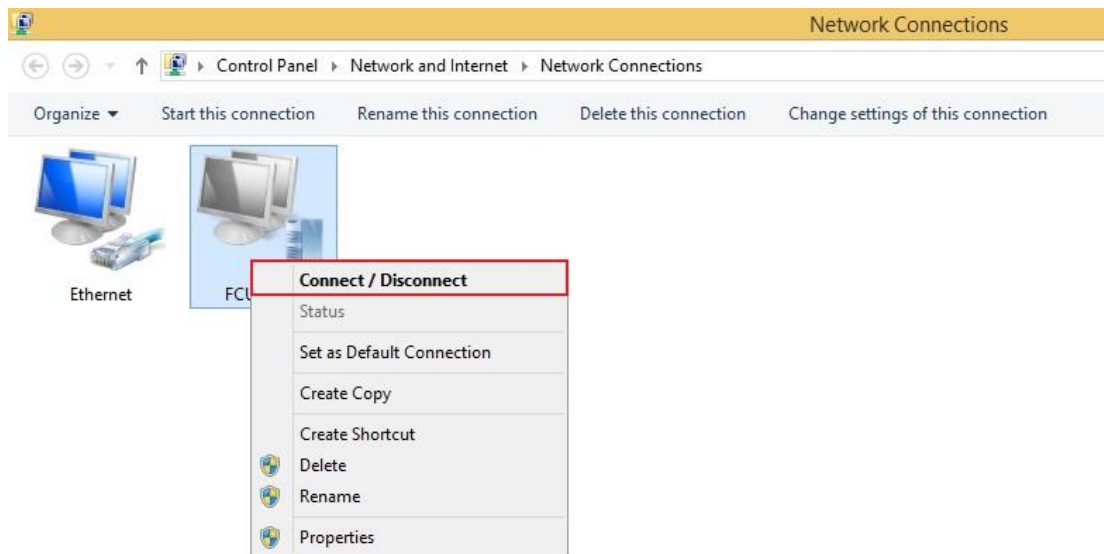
Network Connections

Control Panel ▸ Network and Internet ▸ Network Connections

Organize ▾ Start this connection Rename this connection Delete this connection Change settings of this connection

Ethernet

FCU

Connect / Disconnect
Status
Set as Default Connection
Create Copy
Create Shortcut
Delete
Rename
Properties